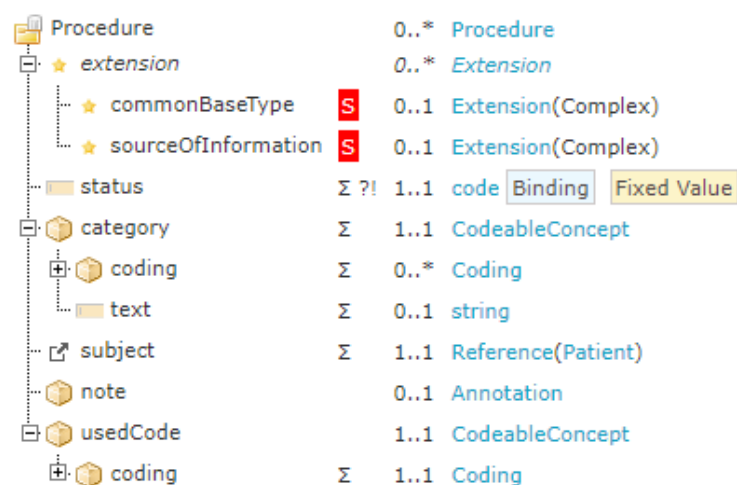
| | | | |
|---|---|---|---|
| Procedure | | 0..* | Procedure |
| *extension* | | *0..\** | *Extension* |
| commonBaseType | S | 0..1 | Extension(Complex) |
| sourceOfInformation | S | 0..1 | Extension(Complex) |
| status | Σ ?! | 1..1 | code Binding Fixed Value |
| category | Σ | 1..1 | CodeableConcept |
| coding | Σ | 0..* | Coding |
| text | Σ | 0..1 | string |
| subject | Σ | 1..1 | Reference(Patient) |
| note | | 0..1 | Annotation |
| usedCode | | 1..1 | CodeableConcept |
| coding | Σ | 1..1 | Coding |